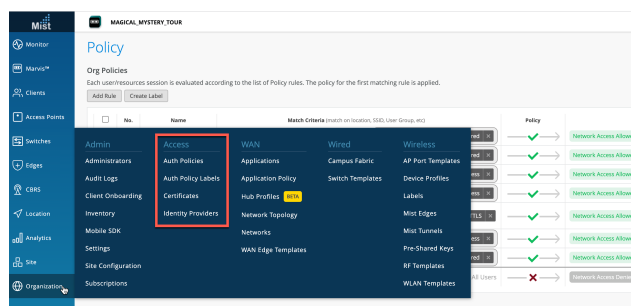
Mist

Monitor
Marvis™
Clients
Access Points
Switches
Edges
CBRS
Location
Analytics
Site
Organization

MAGICAL_MYSTERY_TOUR

Policy

Org Policies

Each user/resources session is evaluated according to the list of Policy rules. The policy for the first matching rule is applied.

Add Rule | Create Label

| No. | Name | Match Criteria (match on location, SSID, User Group, etc) | Policy |
|---|---|---|---|

Admin
Administrators
Audit Logs
Client Onboarding
Inventory
Mobile SDK
Settings
Site Configuration
Subscriptions

Access
Auth Policies
Auth Policy Labels
Certificates
Identity Providers

WAN
Applications
Application Policy
Hub Profiles BETA
Network Topology
Networks
WAN Edge Templates

Wired
Campus Fabric
Switch Templates

Wireless
AP Port Templates
Device Profiles
Labels
Mist Edges
Mist Tunnels
Pre-Shared Keys
RF Templates
WLAN Templates

red ×
red ×
ess ×
ess ×
TLS ×
red ×
ess ×
All Users

Network Access Allow
Network Access Allow
Network Access Allow
Network Access Allow
Network Access Allow
Network Access Allow
Network Access Allow
Network Access Allow
Network Access Denie